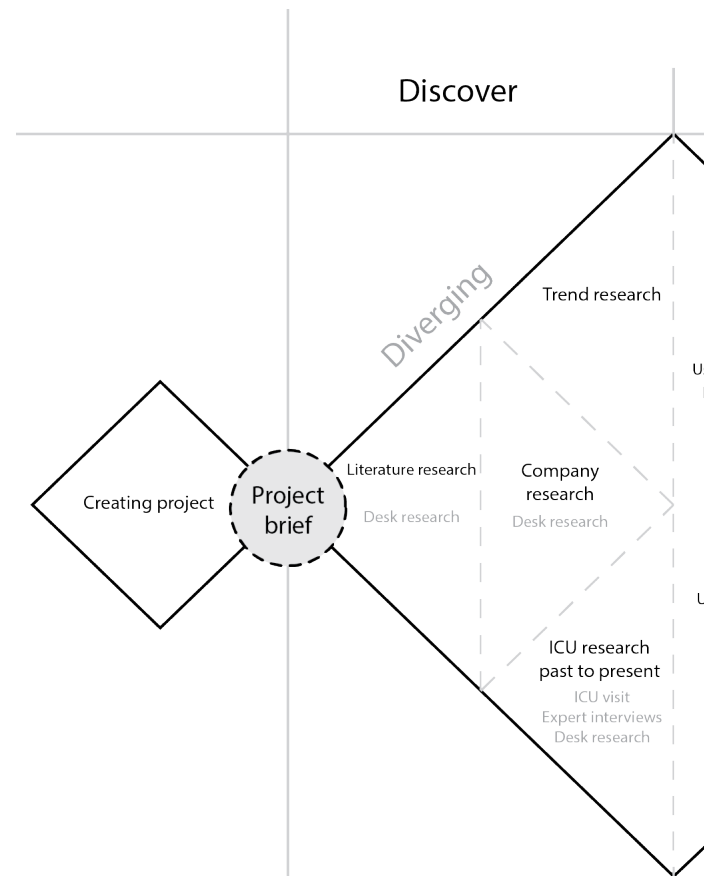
Discover

Diverging

Trend research

Creating project

Project brief

Literature research

Desk research

Company research

Desk research

ICU research past to present

ICU visit

Expert interviews

Desk research

U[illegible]

U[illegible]